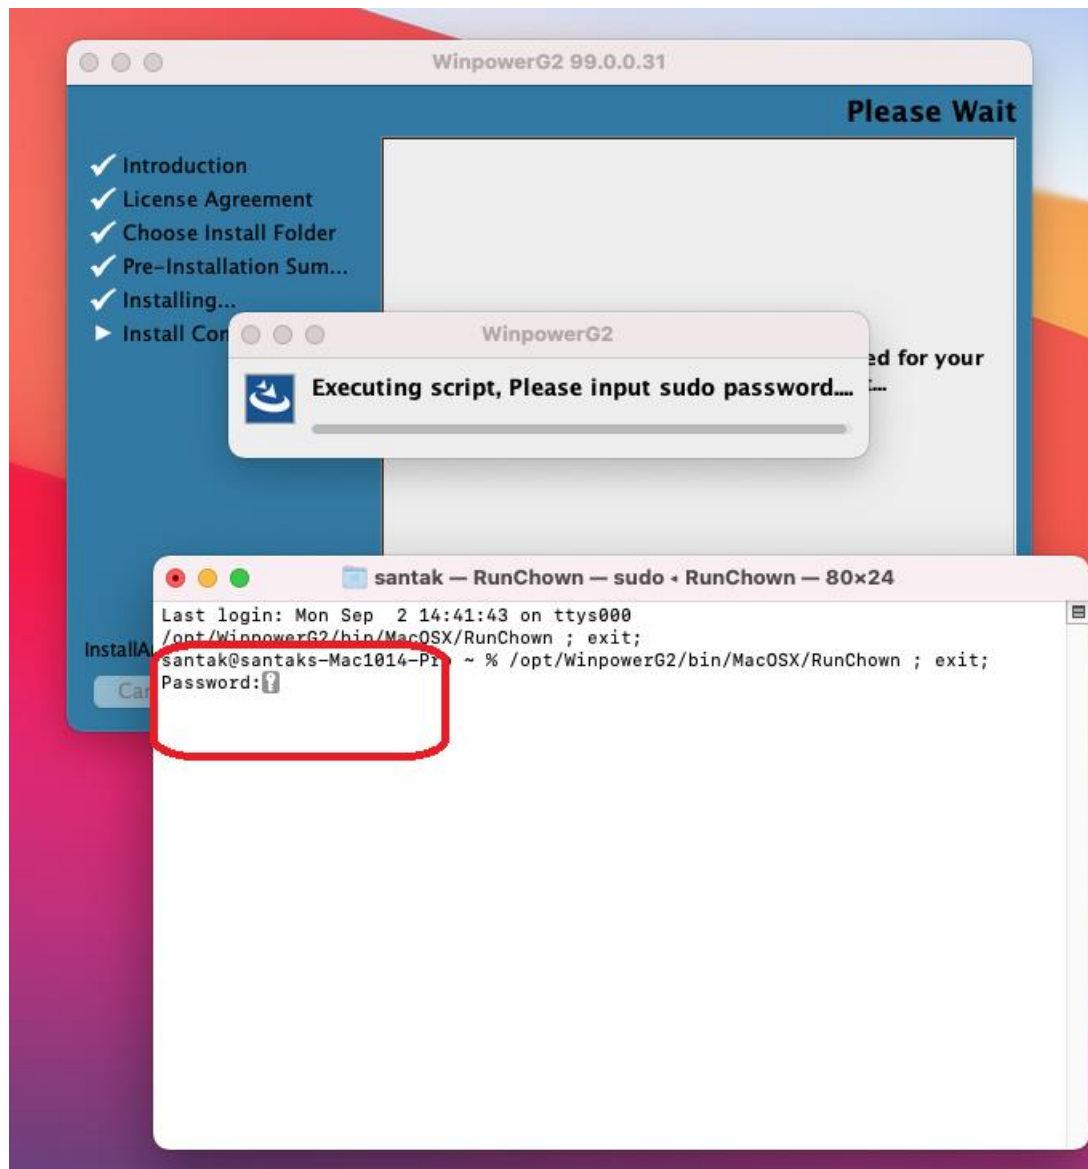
WinpowerG2 99.0.0.31

Please Wait

Introduction
License Agreement
Choose Install Folder
Pre-Installation Sum...
Installing...
Install Con

ed for your

InstallA

Car

WinpowerG2

Executing script, Please input sudo password....

santak — RunChown — sudo ◂ RunChown — 80×24

Last login: Mon Sep 2 14:41:43 on ttys000
/opt/WinpowerG2/bin/MacOSX/RunChown ; exit;
santak@santaks-Mac1014-Pr ~ % /opt/WinpowerG2/bin/MacOSX/RunChown ; exit;
Password: